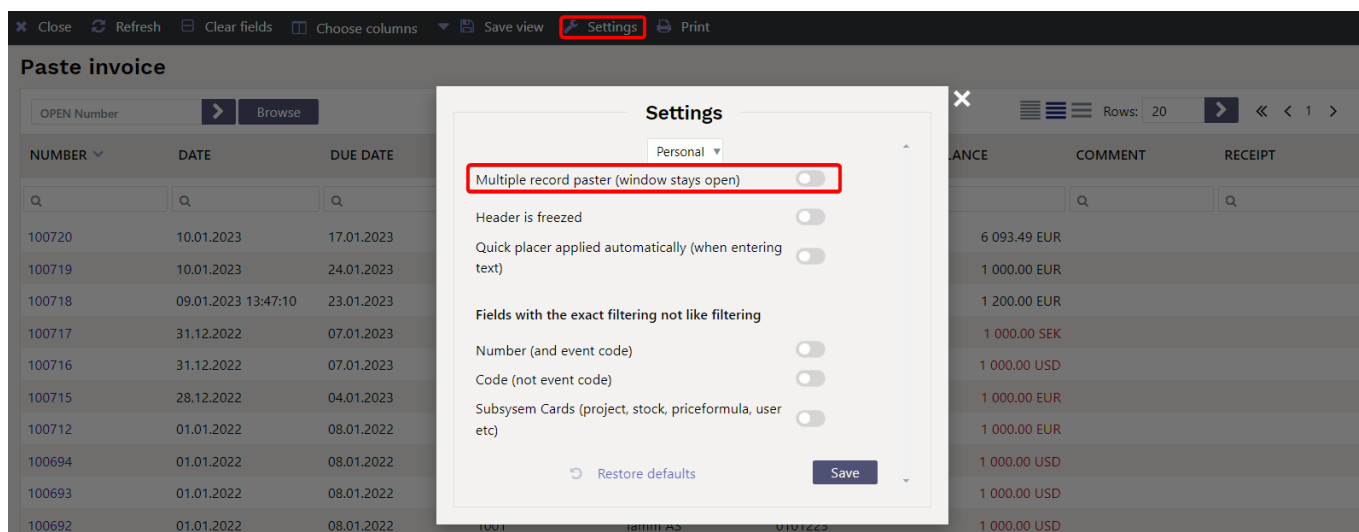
Close Refresh Clear fields Choose columns Save view Settings Print

Paste invoice

OPEN Number Browse

Rows: 20 1

| NUMBER | DATE | DUE DATE | | | | LANCE | COMMENT | RECEIPT |
|---|---|---|---|---|---|---|---|---|
| 100720 | 10.01.2023 | 17.01.2023 | | | | 6 093.49 EUR | | |
| 100719 | 10.01.2023 | 24.01.2023 | | | | 1 000.00 EUR | | |
| 100718 | 09.01.2023 13:47:10 | 23.01.2023 | | | | 1 200.00 EUR | | |
| 100717 | 31.12.2022 | 07.01.2023 | | | | 1 000.00 SEK | | |
| 100716 | 31.12.2022 | 07.01.2023 | | | | 1 000.00 USD | | |
| 100715 | 28.12.2022 | 04.01.2023 | | | | 1 000.00 EUR | | |
| 100712 | 01.01.2022 | 08.01.2022 | | | | 1 000.00 EUR | | |
| 100694 | 01.01.2022 | 08.01.2022 | | | | 1 000.00 USD | | |
| 100693 | 01.01.2022 | 08.01.2022 | | | | 1 000.00 USD | | |
| 100692 | 01.01.2022 | 08.01.2022 | 1001 | Tamm AS | 0101223 | 1 000.00 USD | | |

Settings

Personal

Multiple record paster (window stays open)

Header is freezed

Quick placer applied automatically (when entering text)

Fields with the exact filtering not like filtering

Number (and event code)

Code (not event code)

Subsysem Cards (project, stock, priceformula, user etc)

Restore defaults

Save